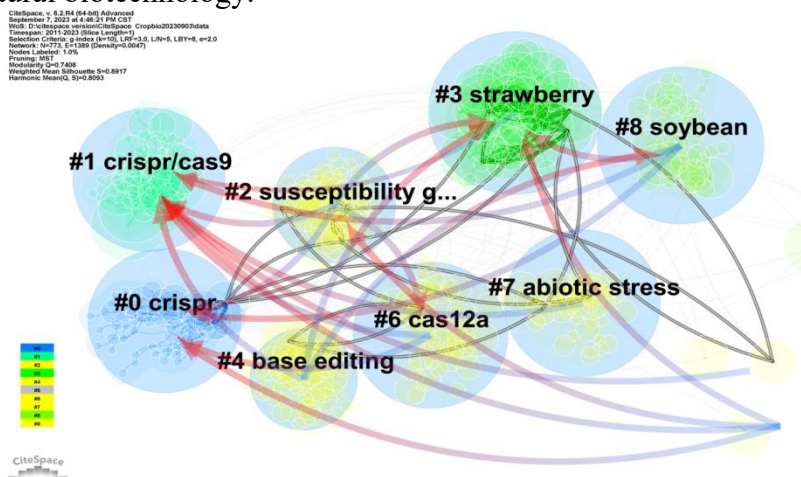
CiteSpace, v. 6.2.R4 (64-bit) Advanced
September 7, 2023 at 4:46:21 PM CST
WoS: D:\citespace version\CiteSpace_Cropbio20230903\data
Timespan: 2011-2023 (Slice Length=1)
Selection Criteria: g-index (k=10), LRF=3.0, L/N=5, LBY=8, e=2.0
Network: N=773, E=1389 (Density=0.0047)
Nodes Labeled: 1.0%
Pruning: MST
Modularity Q=0.7408
Weighted Mean Silhouette S=0.8917
Harmonic Mean(Q, S)=0.8093

#3 strawberry
#8 soybean
#1 crispr/cas9
#2 susceptibility g...
#7 abiotic stress
#0 crispr
#6 cas12a
#4 base editing

#0
#1
#2
#3
#4
#5
#6
#7
#8
#9

CiteSpace